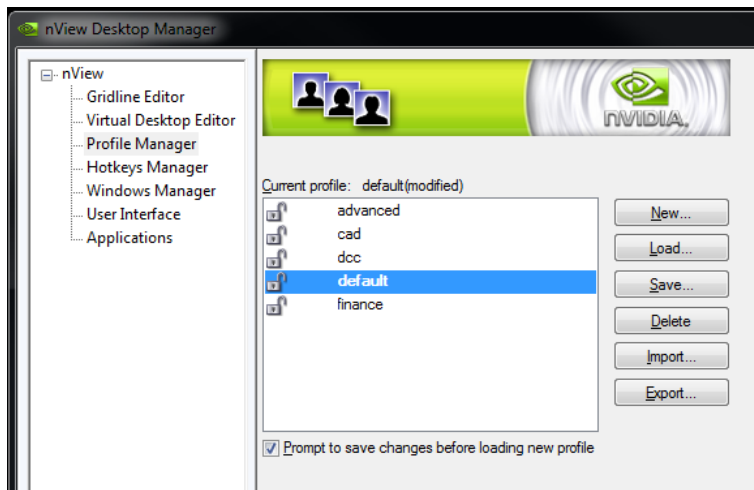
nView Desktop Manager

nView
Gridline Editor
Virtual Desktop Editor
Profile Manager
Hotkeys Manager
Windows Manager
User Interface
Applications

NVIDIA.

Current profile: default(modified)

advanced
cad
dcc
default
finance

New...
Load...
Save...
Delete
Import...
Export...

Prompt to save changes before loading new profile